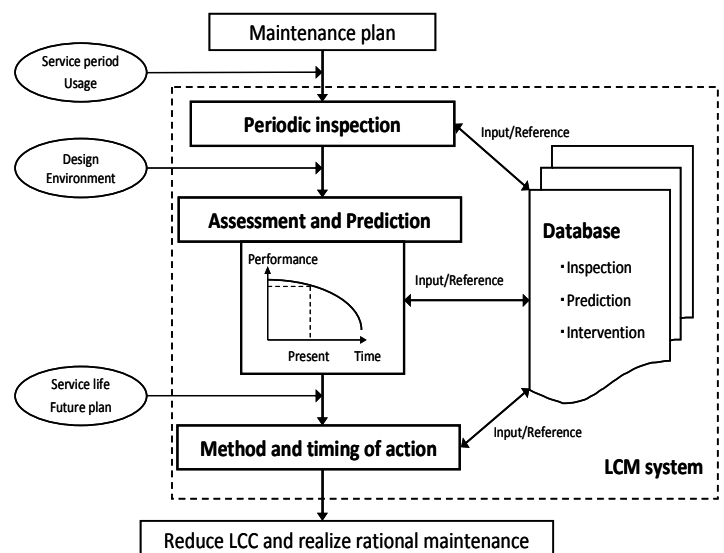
Maintenance plan

Service period
Usage

Periodic inspection

Input/Reference

Design
Environment

Assessment and Prediction

Performance

Present

Time

Input/Reference

Database

・Inspection

・Prediction

・Intervention

Service life
Future plan

Method and timing of action

Input/Reference

LCM system

Reduce LCC and realize rational maintenance